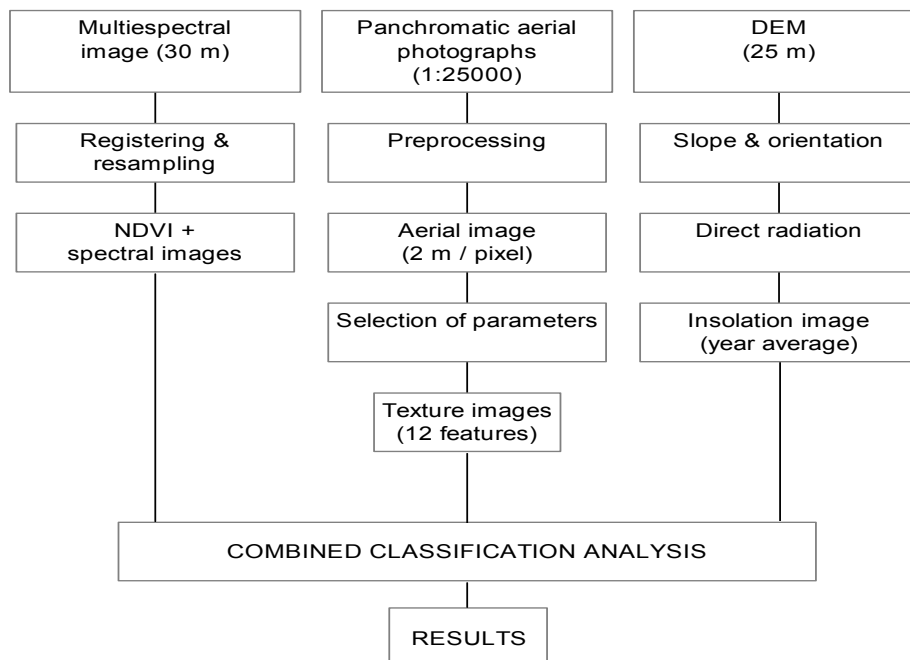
Multiespectral image (30 m)

Registering & resampling

NDVI + spectral images

Panchromatic aerial photographs (1:25000)

Preprocessing

Aerial image (2 m / pixel)

Selection of parameters

Texture images (12 features)

DEM (25 m)

Slope & orientation

Direct radiation

Insolation image (year average)

COMBINED CLASSIFICATION ANALYSIS

RESULTS